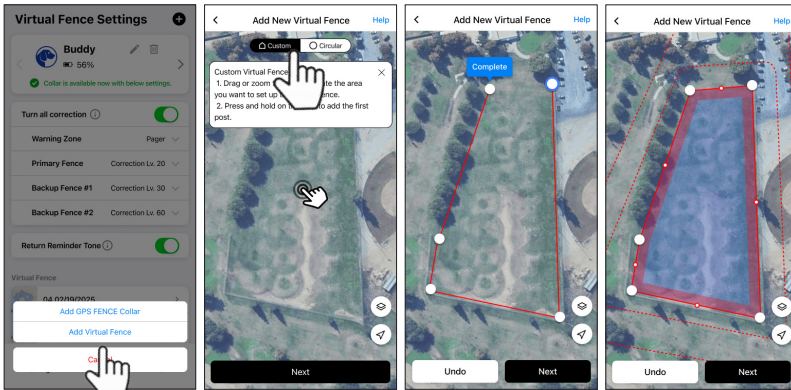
Virtual Fence Settings

Buddy
56%
Collar is available now with below settings.

Turn all correction

Warning Zone Pager
Primary Fence Correction Lv. 20
Backup Fence #1 Correction Lv. 30
Backup Fence #2 Correction Lv. 60

Return Reminder Tone

Virtual Fence
04.02/19/2025

Add GPS FENCE Collar
Add Virtual Fence
Ca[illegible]

Add New Virtual Fence
Help
Custom
Circular
Custom Virtual Fence
1. Drag or zoom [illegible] te the area you want to set up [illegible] ence.
2. Press and hold on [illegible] to add the first post.
Next

Add New Virtual Fence
Help
Complete
Undo
Next

Add New Virtual Fence
Help
Undo
Next